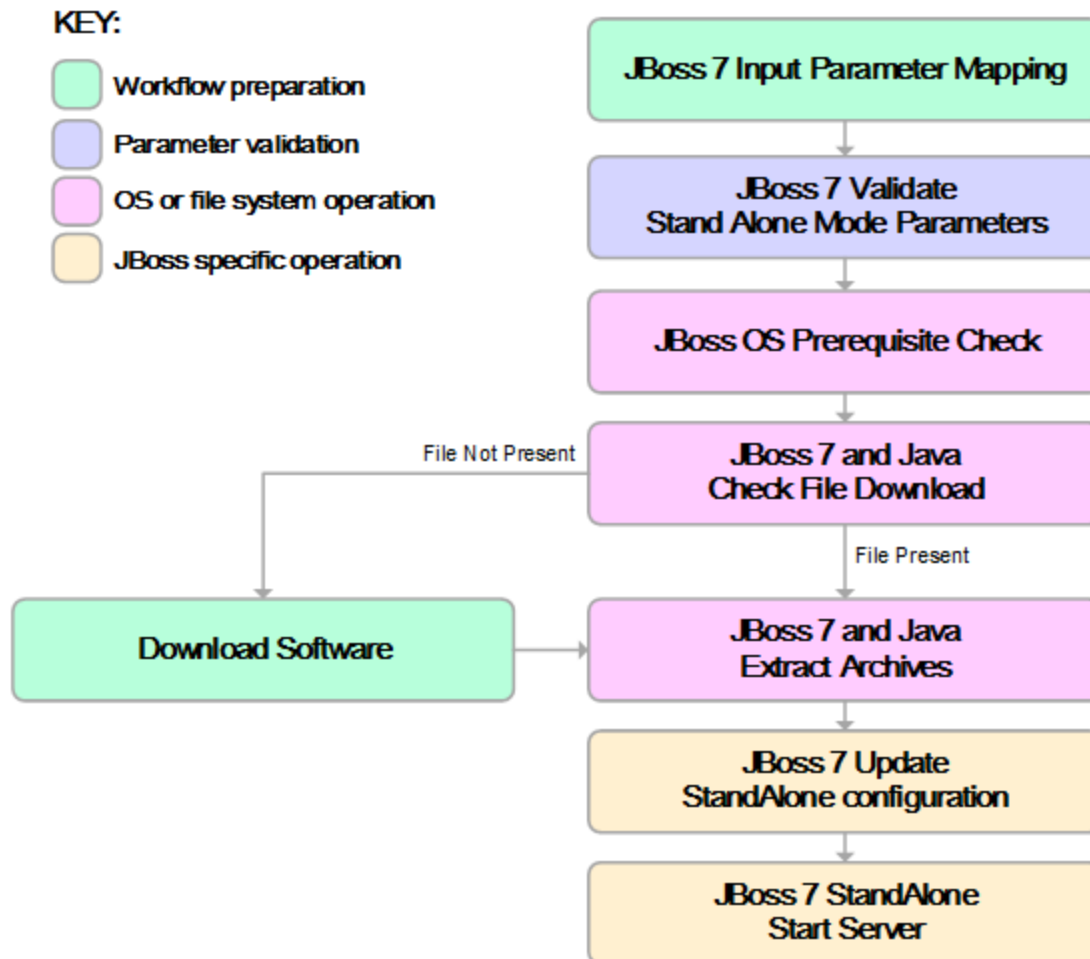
KEY:

Workflow preparation

Parameter validation

OS or file system operation

JBoss specific operation

JBoss 7 Input Parameter Mapping

JBoss 7 Validate Stand Alone Mode Parameters

JBoss OS Prerequisite Check

File Not Present

JBoss 7 and Java Check File Download

File Present

Download Software

JBoss 7 and Java Extract Archives

JBoss 7 Update StandAlone configuration

JBoss 7 StandAlone Start Server